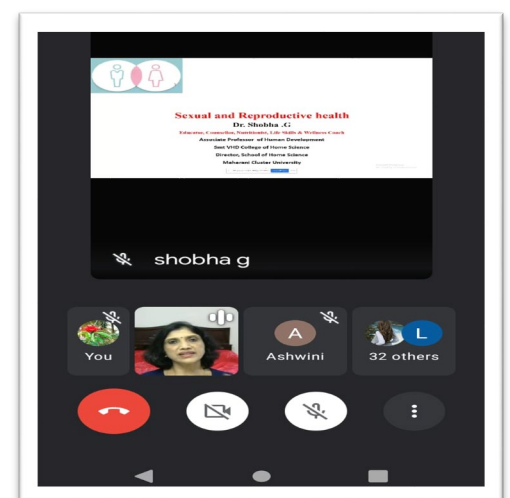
Sexual and Reproductive health
Dr. Shobha .G
Educator, Counsellor, Nutritionist, Life Skills & Wellness Coach
Associate Professor of Human Development
Smt VHD College of Home Science
Director, School of Home Science
Maharani Cluster University

shobha g

You

A
Ashwini

L
32 others